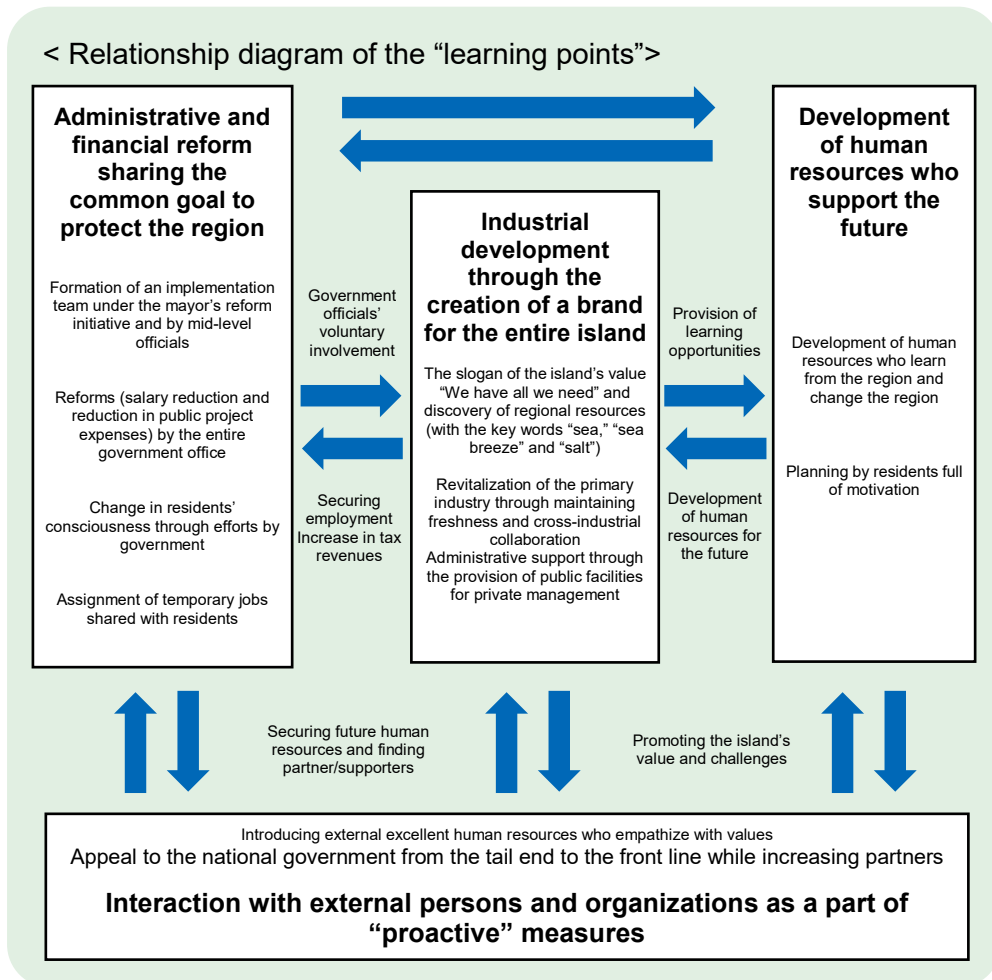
< Relationship diagram of the "learning points">

Administrative and financial reform sharing the common goal to protect the region

Formation of an implementation team under the mayor's reform initiative and by mid-level officials

Reforms (salary reduction and reduction in public project expenses) by the entire government office

Change in residents' consciousness through efforts by government

Assignment of temporary jobs shared with residents

Government officials' voluntary involvement

Securing employment Increase in tax revenues

Industrial development through the creation of a brand for the entire island

The slogan of the island's value "We have all we need" and discovery of regional resources (with the key words "sea," "sea breeze" and "salt")

Revitalization of the primary industry through maintaining freshness and cross-industrial collaboration
Administrative support through the provision of public facilities for private management

Provision of learning opportunities

Development of human resources for the future

Development of human resources who support the future

Development of human resources who learn from the region and change the region

Planning by residents full of motivation

Securing future human resources and finding partner/supporters

Promoting the island's value and challenges

Introducing external excellent human resources who empathize with values
Appeal to the national government from the tail end to the front line while increasing partners

Interaction with external persons and organizations as a part of "proactive" measures